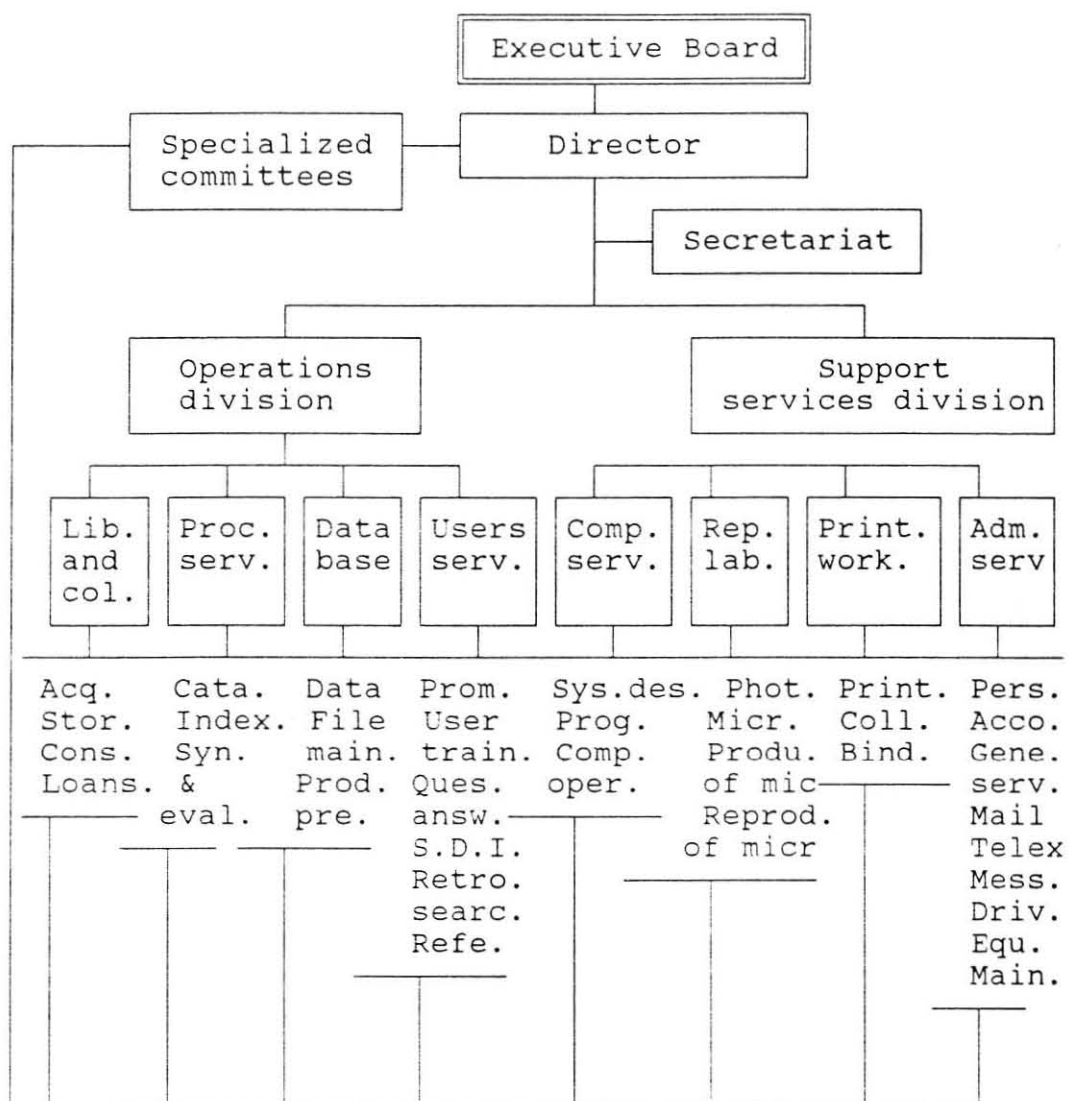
Executive Board

Specialized committees

Director

Secretariat

Operations division

Support services division

Lib. and col.

Proc. serv.

Data base

Users serv.

Comp. serv.

Rep. lab.

Print. work.

Adm. serv

Acq. Stor. Cons. Loans.

Cata. Index. Syn. & eval.

Data File main. Prod. pre.

Prom. User train. Ques. answ. S.D.I. Retro. searc. Refe.

Sys.des. Prog. Comp. oper.

Phot. Micr. Produ. of mic Reprod. of micr

Print. Coll. Bind.

Pers. Acco. Gene. serv. Mail Telex Mess. Driv. Equ. Main.